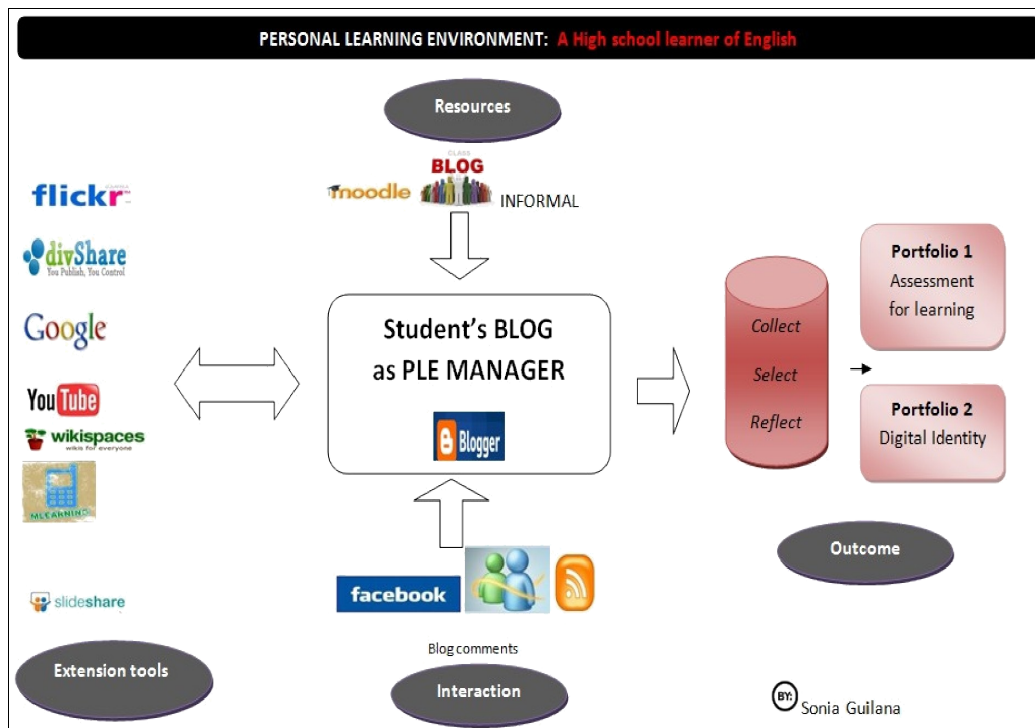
PERSONAL LEARNING ENVIRONMENT: A High school learner of English

Resources

moodle CLASS BLOG INFORMAL

flickr

divShare You Publish, You Control

Google

YouTube

wikispaces wikis for everyone

MLEARNING

slideshare

Extension tools

Student's BLOG as PLE MANAGER

Blogger

facebook

Blog comments

Interaction

Collect

Select

Reflect

Portfolio 1 Assessment for learning

Portfolio 2 Digital Identity

Outcome

BY: Sonia Guilana